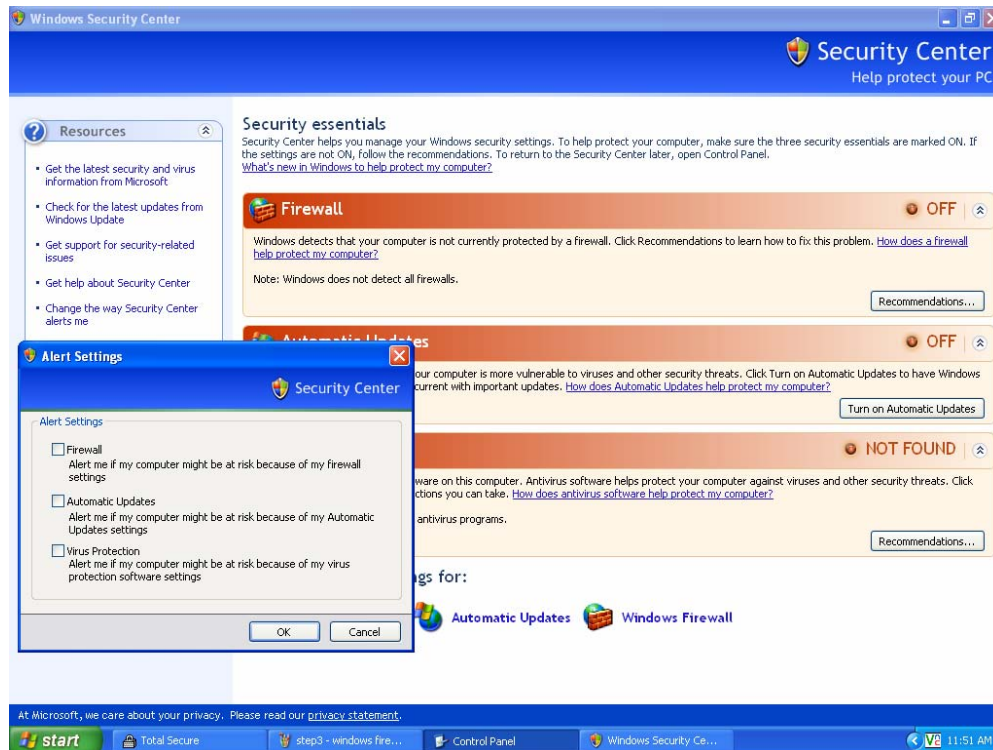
Windows Security Center

Security Center
Help protect your PC

Resources

• Get the latest security and virus information from Microsoft

• Check for the latest updates from Windows Update

• Get support for security-related issues

• Get help about Security Center

• Change the way Security Center alerts me

Security essentials
Security Center helps you manage your Windows security settings. To help protect your computer, make sure the three security essentials are marked ON. If the settings are not ON, follow the recommendations. To return to the Security Center later, open Control Panel.
What's new in Windows to help protect my computer?

Firewall
OFF

Windows detects that your computer is not currently protected by a firewall. Click Recommendations to learn how to fix this problem. How does a firewall help protect my computer?

Note: Windows does not detect all firewalls.

Recommendations...

Automatic Updates
OFF

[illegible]our computer is more vulnerable to viruses and other security threats. Click Turn on Automatic Updates to have Windows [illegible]current with important updates. How does Automatic Updates help protect my computer?

Turn on Automatic Updates

NOT FOUND

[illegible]ware on this computer. Antivirus software helps protect your computer against viruses and other security threats. Click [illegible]ctions you can take. How does antivirus software help protect my computer?

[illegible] antivirus programs.

Recommendations...

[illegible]gs for:

Automatic Updates Windows Firewall

Alert Settings

Security Center

Alert Settings

Firewall
Alert me if my computer might be at risk because of my firewall settings

Automatic Updates
Alert me if my computer might be at risk because of my Automatic Updates settings

Virus Protection
Alert me if my computer might be at risk because of my virus protection software settings

OK Cancel

At Microsoft, we care about your privacy. Please read our privacy statement.

start Total Secure step3 - windows fire... Control Panel Windows Security Ce... 11:51 AM